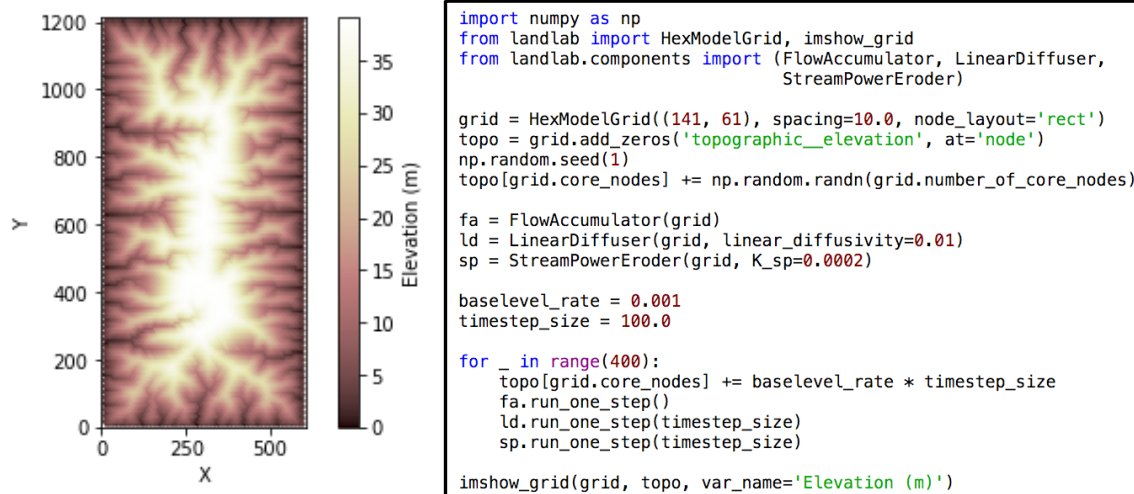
1200
1000
800
600
400
200
0
Y
0
250
500
X

35
30
25
20
15
10
5
0
Elevation (m)

```
import numpy as np
from landlab import HexModelGrid, imshow_grid
from landlab.components import (FlowAccumulator, LinearDiffuser,
                                StreamPowerEroder)

grid = HexModelGrid((141, 61), spacing=10.0, node_layout='rect')
topo = grid.add_zeros('topographic__elevation', at='node')
np.random.seed(1)
topo[grid.core_nodes] += np.random.randn(grid.number_of_core_nodes)

fa = FlowAccumulator(grid)
ld = LinearDiffuser(grid, linear_diffusivity=0.01)
sp = StreamPowerEroder(grid, K_sp=0.0002)

baselevel_rate = 0.001
timestep_size = 100.0

for _ in range(400):
    topo[grid.core_nodes] += baselevel_rate * timestep_size
    fa.run_one_step()
    ld.run_one_step(timestep_size)
    sp.run_one_step(timestep_size)

imshow_grid(grid, topo, var_name='Elevation (m)')
```